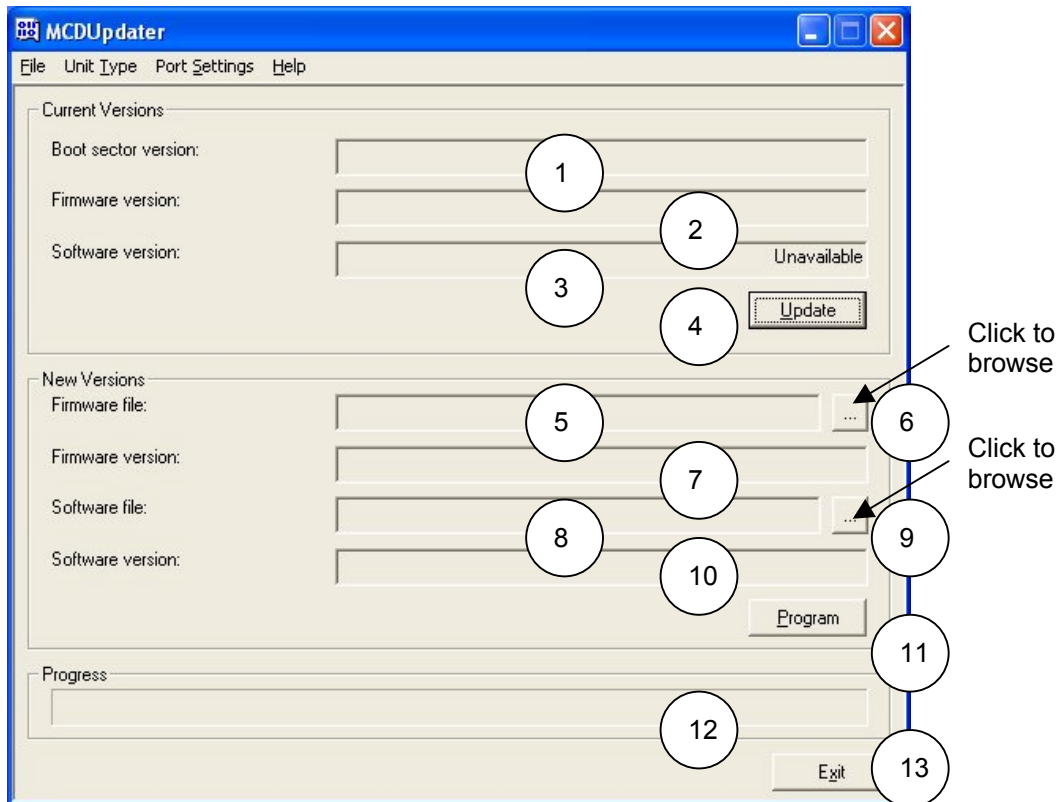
MCDUpdater

File Unit Type Port Settings Help

Current Versions

Boot sector version:

1

Firmware version:

2

Software version:

Unavailable

3

Update

4

Click to browse

New Versions

Firmware file:

5

...

6

Click to browse

Firmware version:

7

Software file:

...

8

9

Software version:

10

Program

11

Progress

12

Exit

13